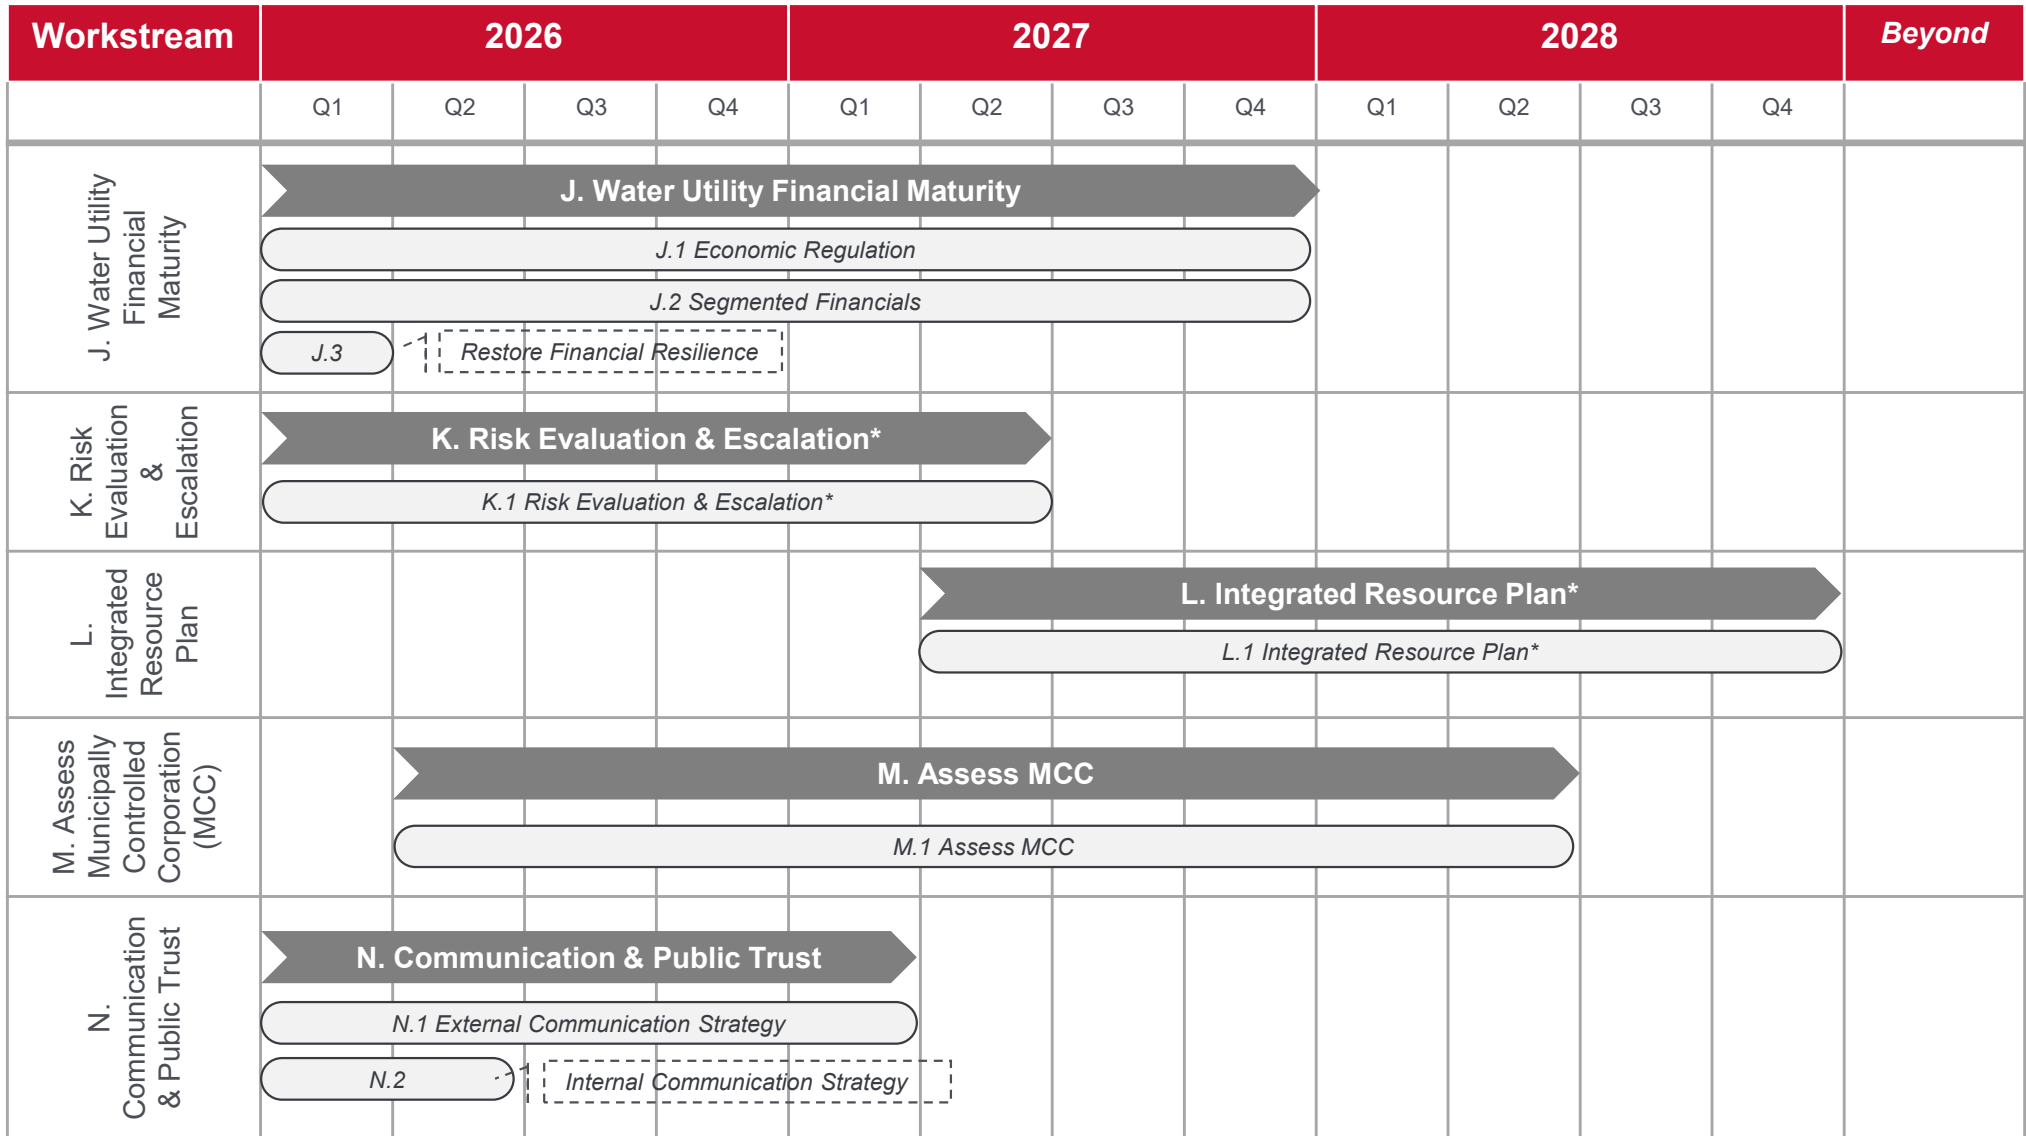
| Workstream | 2026 | | | | 2027 | | | | 2028 | | | | Beyond |
|---|---|---|---|---|---|---|---|---|---|---|---|---|---|
| | Q1 | Q2 | Q3 | Q4 | Q1 | Q2 | Q3 | Q4 | Q1 | Q2 | Q3 | Q4 | |

J. Water Utility Financial Maturity

J. Water Utility Financial Maturity

J.1 Economic Regulation

J.2 Segmented Financials

J.3

Restore Financial Resilience

K. Risk Evaluation & Escalation

K. Risk Evaluation & Escalation*

K.1 Risk Evaluation & Escalation*

L. Integrated Resource Plan

L. Integrated Resource Plan*

L.1 Integrated Resource Plan*

M. Assess Municipally Controlled Corporation (MCC)

M. Assess MCC

M.1 Assess MCC

N. Communication & Public Trust

N. Communication & Public Trust

N.1 External Communication Strategy

N.2

Internal Communication Strategy